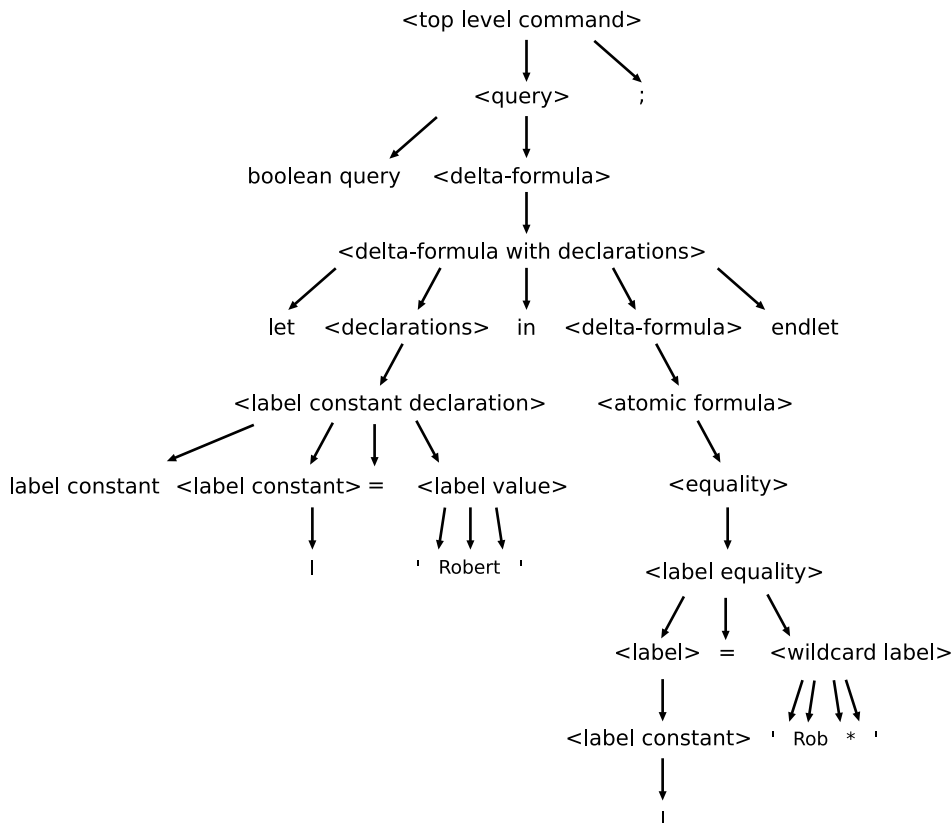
<top level command>

<query>

;

boolean query

<delta-formula>

<delta-formula with declarations>

let

<declarations>

in

<delta-formula>

endlet

<label constant declaration>

<atomic formula>

label constant

<label constant>

=

<label value>

<equality>

l

'

Robert

'

<label equality>

<label>

=

<wildcard label>

<label constant>

'

Rob

*

'

l